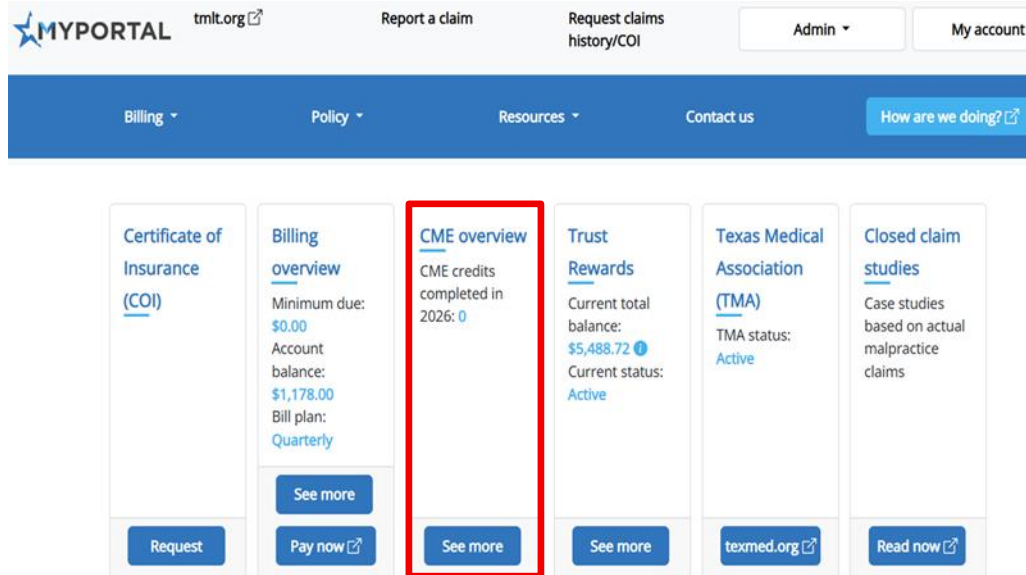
MYPORTAL tmlt.org Report a claim Request claims history/COI Admin My account

Billing Policy Resources Contact us How are we doing?

Certificate of Insurance (COI)

Request

Billing overview

Minimum due: $0.00

Account balance: $1,178.00

Bill plan: Quarterly

See more

Pay now

CME overview

CME credits completed in 2026: 0

See more

Trust Rewards

Current total balance: $5,488.72

Current status: Active

See more

Texas Medical Association (TMA)

TMA status: Active

texmed.org

Closed claim studies

Case studies based on actual malpractice claims

Read now